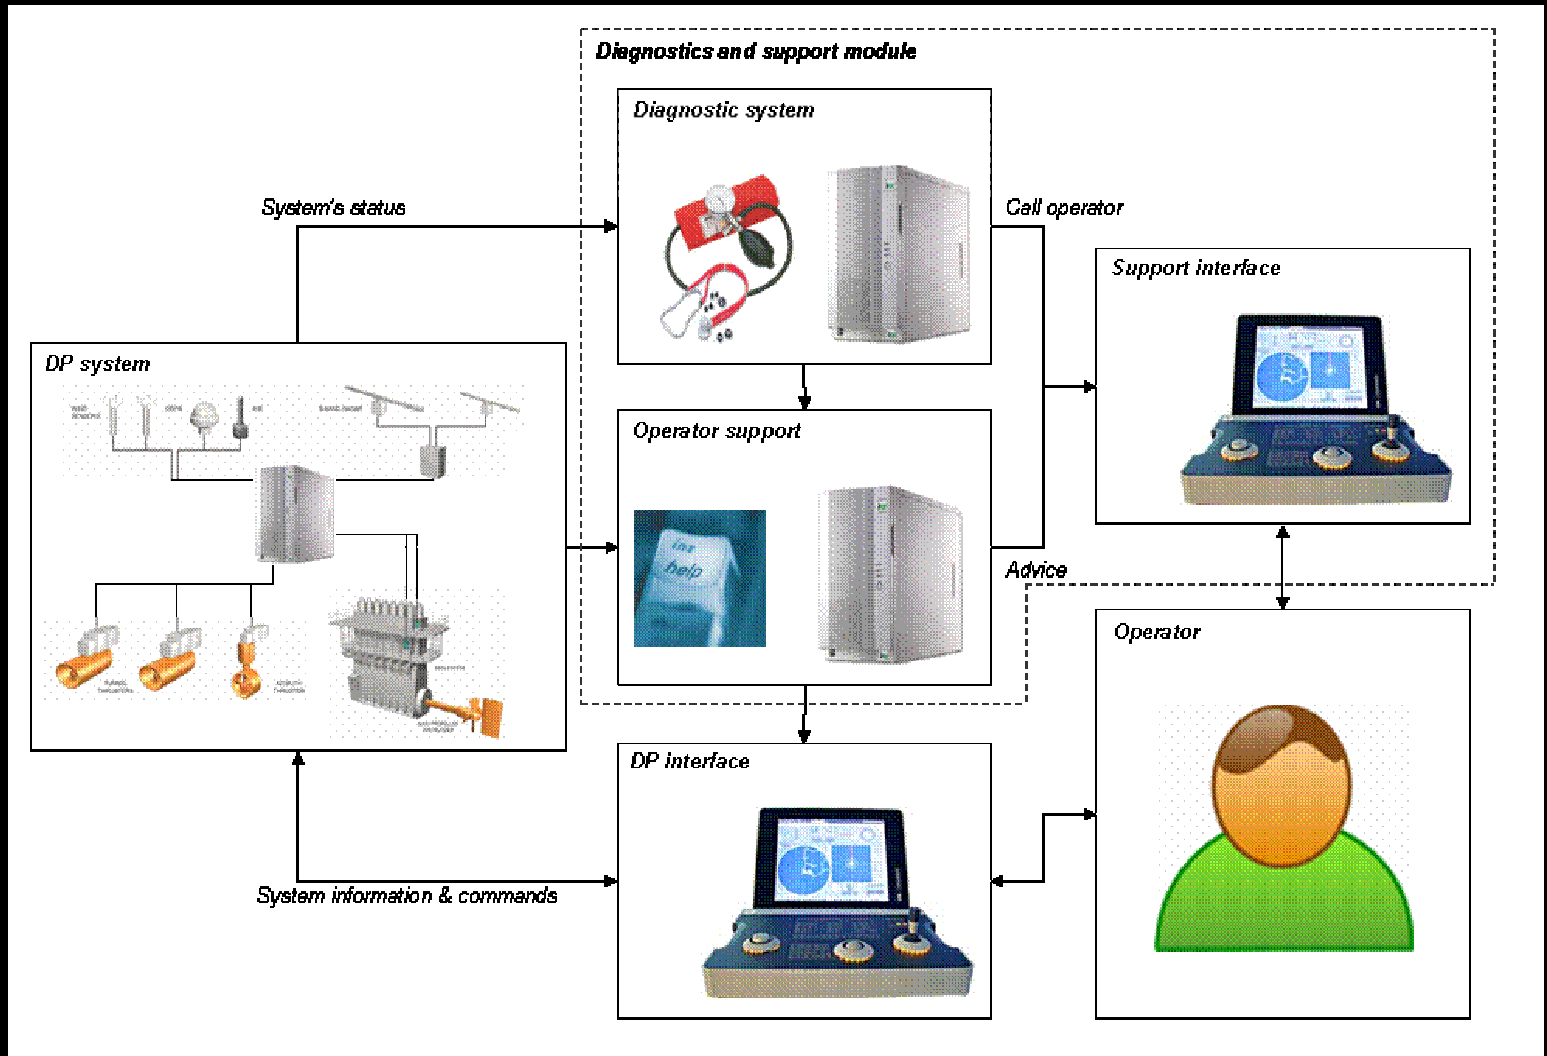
Diagnostics and support module

Diagnostic system

System's status

Call operator

Support interface

DP system

Operator support

for help

Advice

Operator

DP Interface

System information & commands